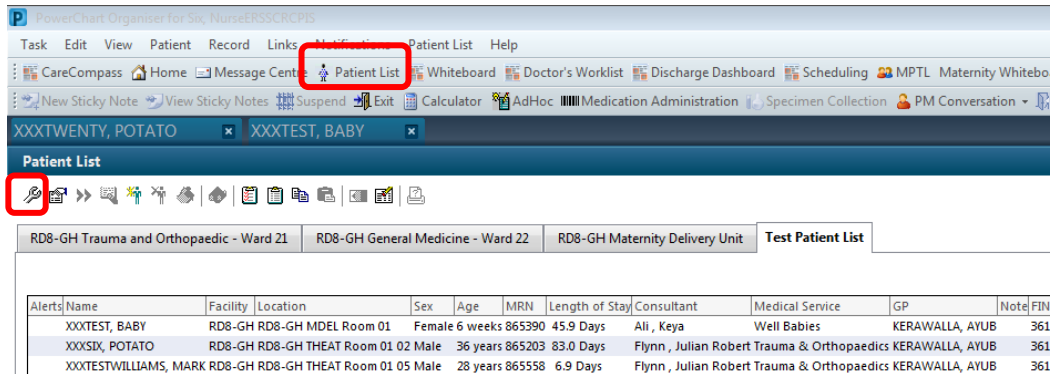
PowerChart Organiser for Six, NurseERSSCRCPIS

Task Edit View Patient Record Links Notifications Patient List Help

CareCompass Home Message Centre Patient List Whiteboard Doctor's Worklist Discharge Dashboard Scheduling MPTL Maternity Whitebo

New Sticky Note View Sticky Notes Suspend Exit Calculator AdHoc Medication Administration Specimen Collection PM Conversation

XXXTWENTY, POTATO XXXTEST, BABY

Patient List

RD8-GH Trauma and Orthopaedic - Ward 21 RD8-GH General Medicine - Ward 22 RD8-GH Maternity Delivery Unit Test Patient List

| Alerts | Name | Facility | Location | Sex | Age | MRN | Length of Stay | Consultant | Medical Service | GP | Note | FIN |
|---|---|---|---|---|---|---|---|---|---|---|---|---|
| | XXXTEST, BABY | RD8-GH | RD8-GH MDEL Room 01 | Female | 6 weeks | 865390 | 45.9 Days | Ali , Keya | Well Babies | KERAWALLA, AYUB | | 361 |
| | XXXSIX, POTATO | RD8-GH | RD8-GH THEAT Room 01 02 | Male | 36 years | 865203 | 83.0 Days | Flynn , Julian Robert | Trauma & Orthopaedics | KERAWALLA, AYUB | | 361 |
| | XXXTESTWILLIAMS, MARK | RD8-GH | RD8-GH THEAT Room 01 05 | Male | 28 years | 865558 | 6.9 Days | Flynn , Julian Robert | Trauma & Orthopaedics | KERAWALLA, AYUB | | 361 |